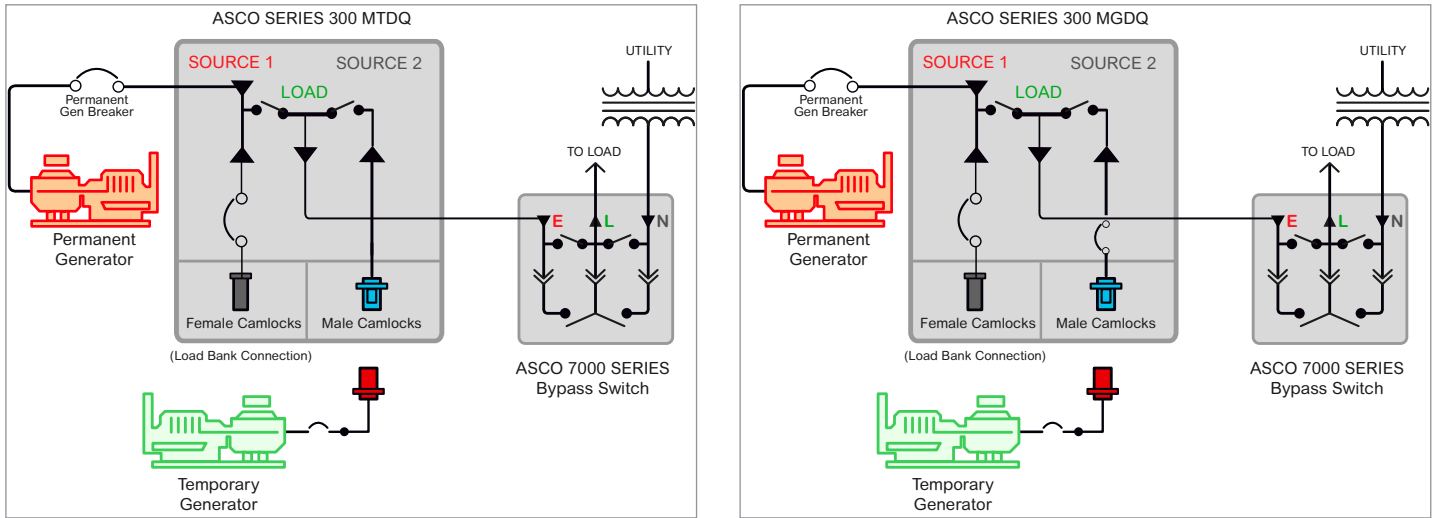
ASCO SERIES 300 MTDQ

SOURCE 1
SOURCE 2
LOAD
UTILITY
Permanent Gen Breaker
TO LOAD
E
L
N
Permanent Generator
Female Camlocks
Male Camlocks
(Load Bank Connection)
ASCO 7000 SERIES Bypass Switch
Temporary Generator

ASCO SERIES 300 MGDQ

SOURCE 1
SOURCE 2
LOAD
UTILITY
Permanent Gen Breaker
TO LOAD
E
L
N
Permanent Generator
Female Camlocks
Male Camlocks
(Load Bank Connection)
ASCO 7000 SERIES Bypass Switch
Temporary Generator